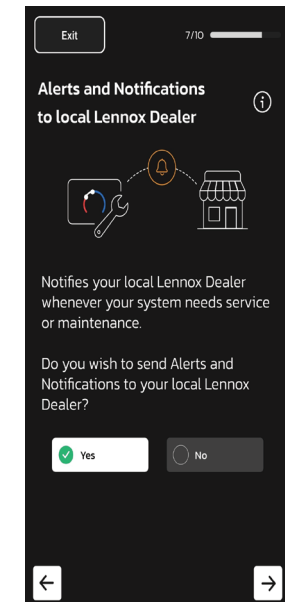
Exit

7/10

Alerts and Notifications to local Lennox Dealer

Notifies your local Lennox Dealer whenever your system needs service or maintenance.

Do you wish to send Alerts and Notifications to your local Lennox Dealer?

Yes

No